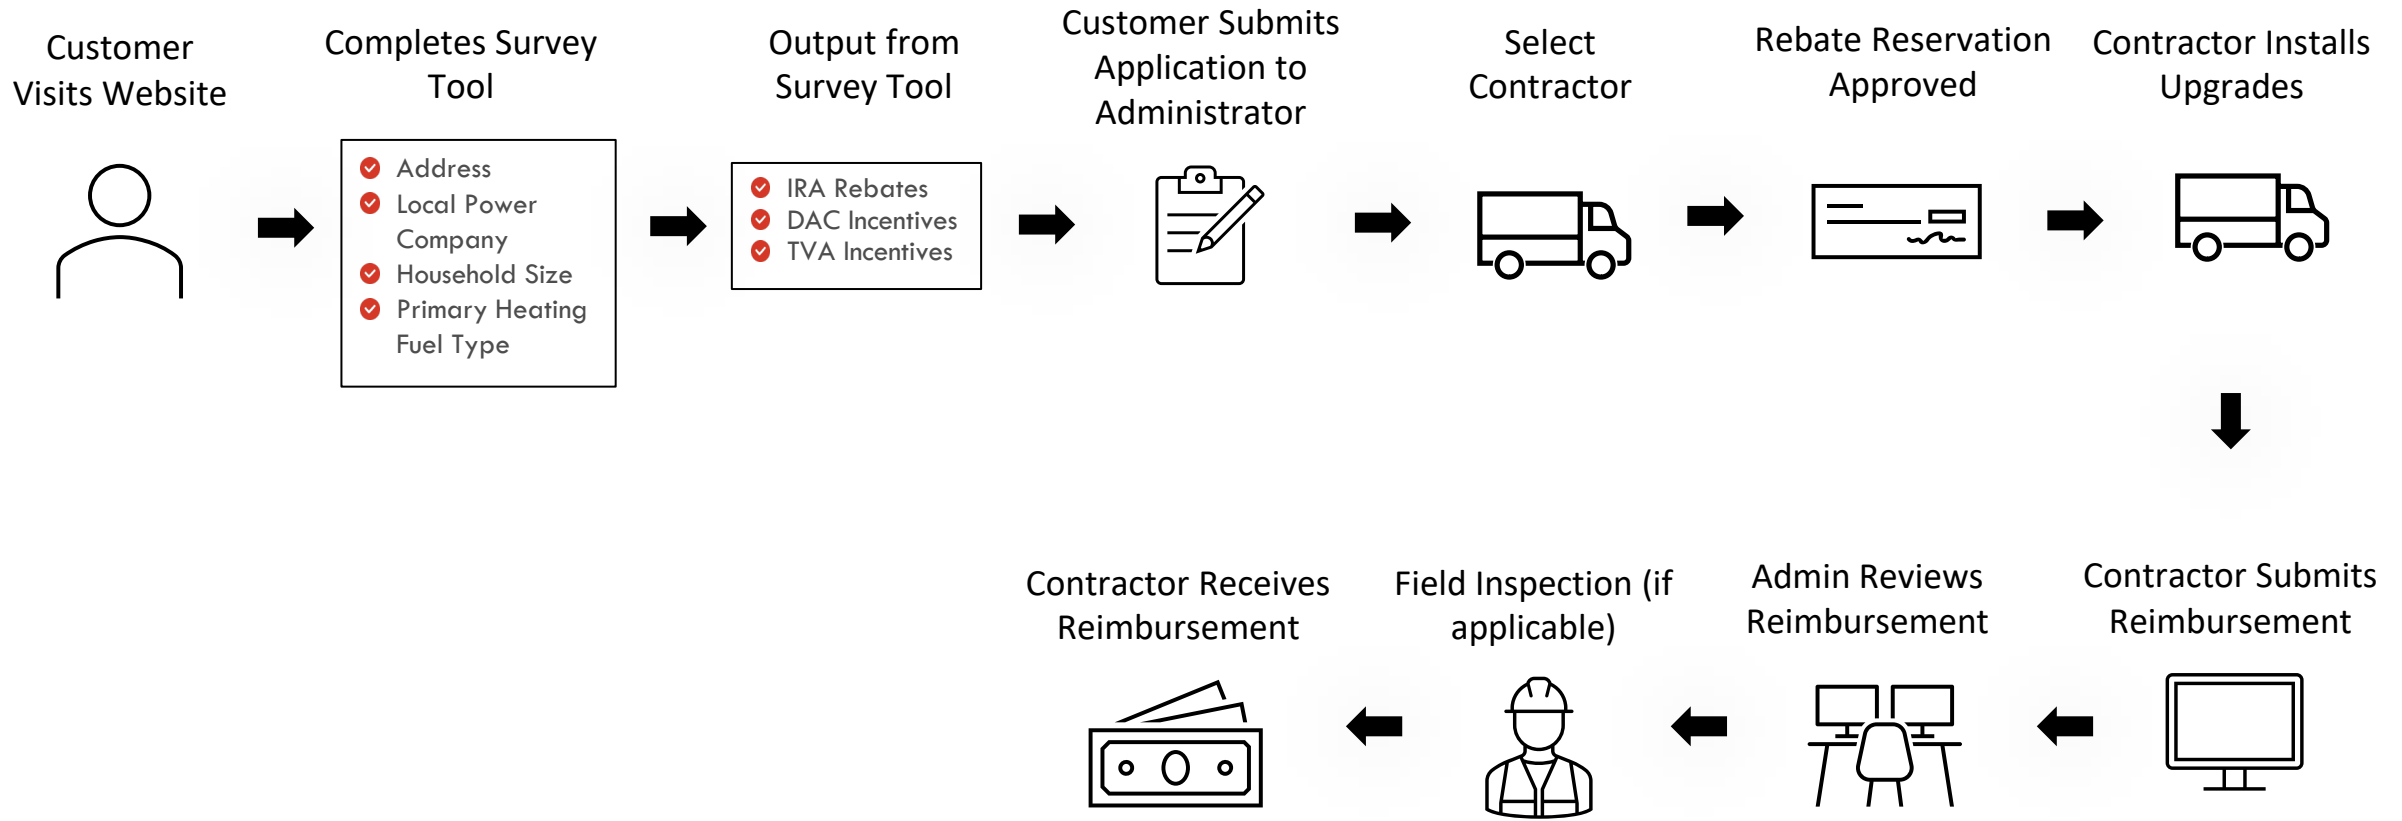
Customer Visits Website

Completes Survey Tool

- Address
- Local Power Company
- Household Size
- Primary Heating Fuel Type

Output from Survey Tool

- IRA Rebates
- DAC Incentives
- TVA Incentives

Customer Submits Application to Administrator

Select Contractor

Rebate Reservation Approved

Contractor Installs Upgrades

Contractor Submits Reimbursement

Admin Reviews Reimbursement

Field Inspection (if applicable)

Contractor Receives Reimbursement